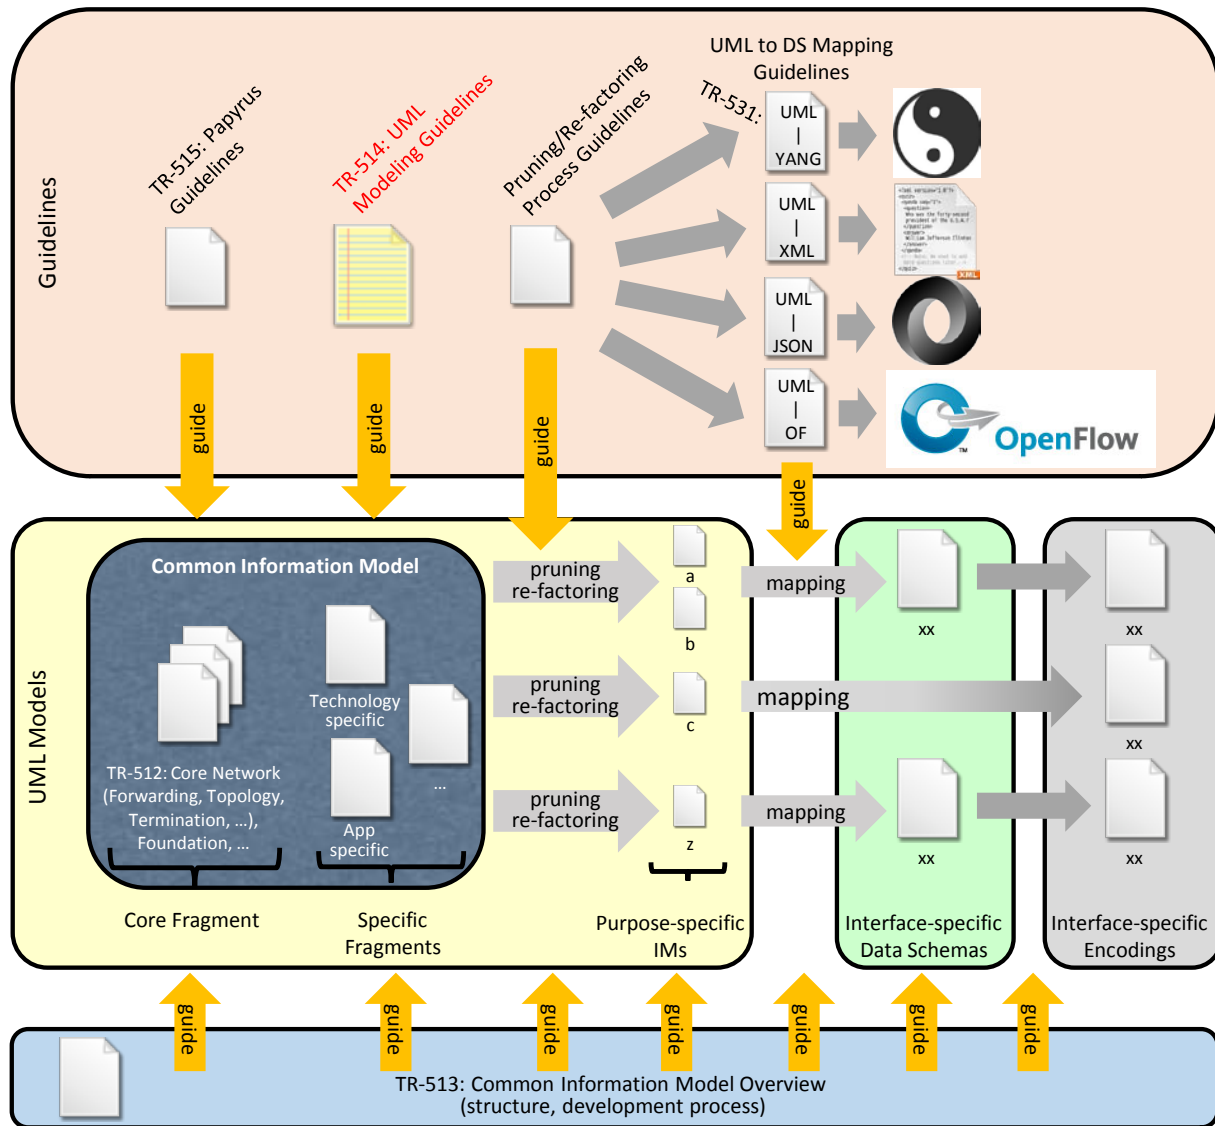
Guidelines

TR-515: Papyrus Guidelines

TR-514: UML Modeling Guidelines

Pruning/Re-factoring Process Guidelines

UML to DS Mapping Guidelines

TR-531:

UML | YANG

UML | XML

UML | JSON

UML | OF

OpenFlow

guide

guide

guide

guide

UML Models

Common Information Model

TR-512: Core Network (Forwarding, Topology, Termination, …), Foundation, …

Technology specific

…

App specific

Core Fragment

Specific Fragments

pruning re-factoring

pruning re-factoring

pruning re-factoring

a

b

c

z

Purpose-specific IMs

mapping

mapping

mapping

xx

xx

Interface-specific Data Schemas

xx

xx

xx

Interface-specific Encodings

guide guide guide guide guide guide guide

TR-513: Common Information Model Overview (structure, development process)